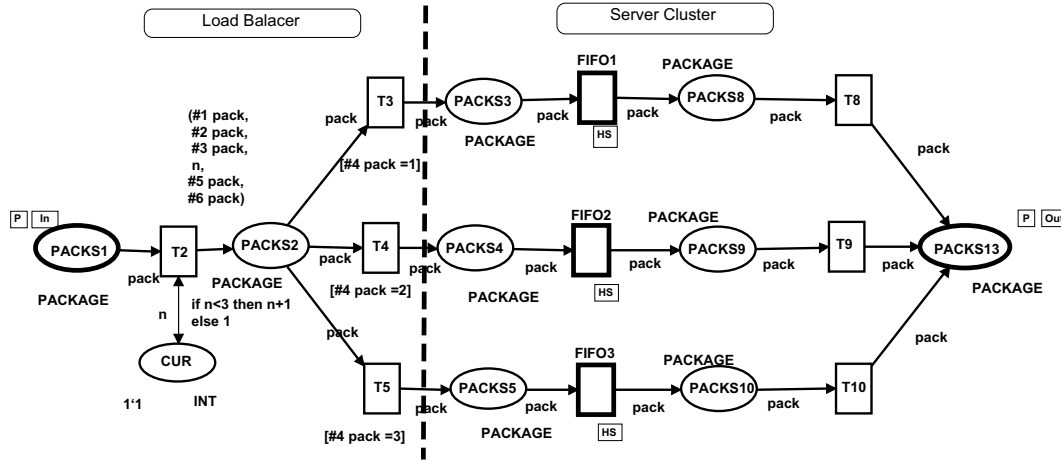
Load Balacer

Server Cluster

P In

PACKS1

pack

PACKAGE

T2

(#1 pack,
#2 pack,
#3 pack,
n,
#5 pack,
#6 pack)

PACKS2

PACKAGE

n

if n<3 then n+1
else 1

CUR

1'1

INT

pack

T3

[#4 pack =1]

pack

T4

[#4 pack =2]

pack

T5

[#4 pack =3]

pack

PACKS3

PACKAGE

pack

FIFO1

HS

pack

PACKAGE

PACKS8

pack

T8

pack

pack

PACKS4

PACKAGE

pack

FIFO2

HS

pack

PACKAGE

PACKS9

pack

T9

pack

pack

PACKS5

PACKAGE

pack

FIFO3

HS

pack

PACKAGE

PACKS10

pack

T10

pack

P Out

PACKS13

PACKAGE